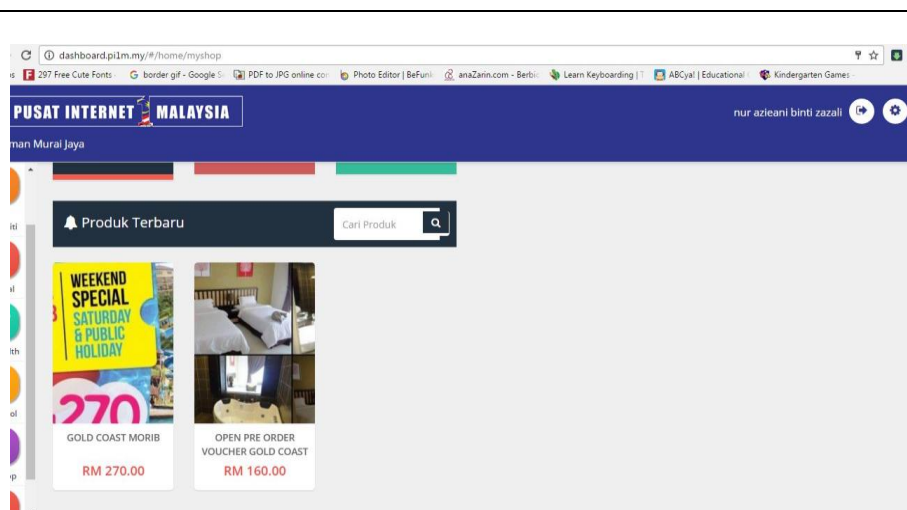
C ⓘ dashboard.pi1m.my/#/home/myshop

s 297 Free Cute Fonts G border gif - Google S PDF to JPG online cor Photo Editor | BeFunk anaZarin.com - Berbic Learn Keyboarding | T ABCya! | Educational Kindergarten Games

PUSAT INTERNET MALAYSIA

nur azieani binti zazali

man Murai Jaya

iti

al

lth

ol

p

Produk Terbaru

Cari Produk

WEEKEND SPECIAL SATURDAY & PUBLIC HOLIDAY

270

GOLD COAST MORIB

RM 270.00

OPEN PRE ORDER VOUCHER GOLD COAST

RM 160.00